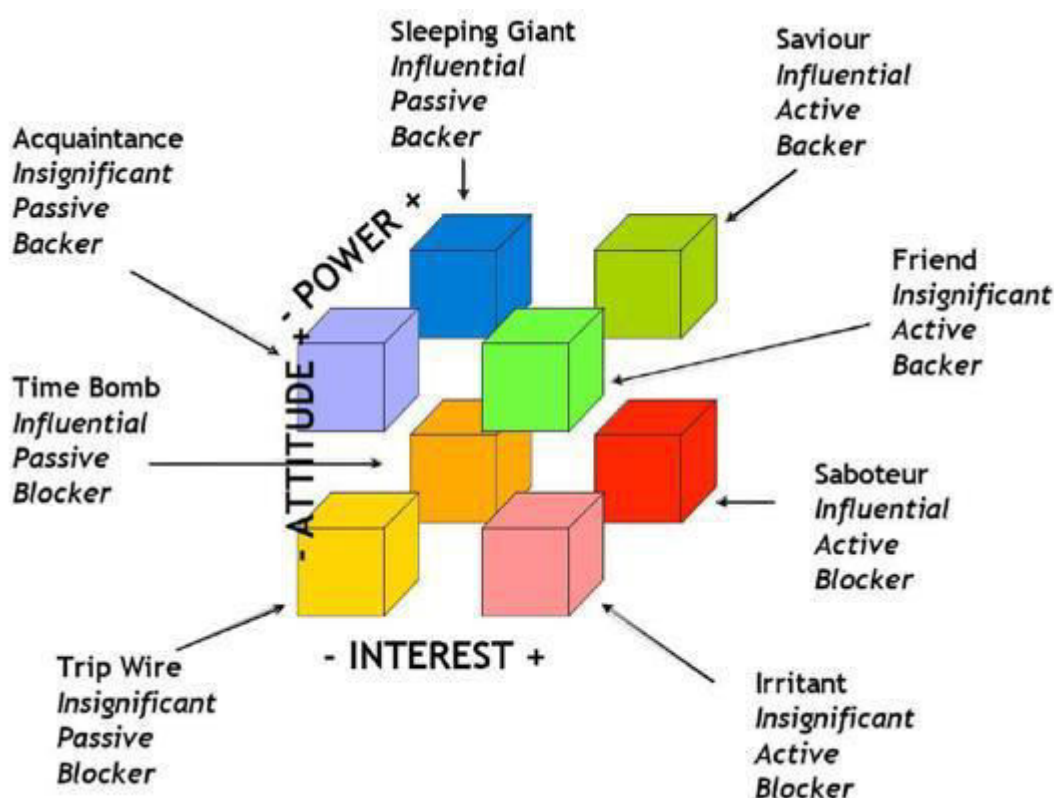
Sleeping Giant
*Influential*
*Passive*
*Backer*

Saviour
*Influential*
*Active*
*Backer*

Acquaintance
*Insignificant*
*Passive*
*Backer*

- POWER +

Friend
*Insignificant*
*Active*
*Backer*

Time Bomb
*Influential*
*Passive*
*Blocker*

- ATTITUDE +

Saboteur
*Influential*
*Active*
*Blocker*

- INTEREST +

Trip Wire
*Insignificant*
*Passive*
*Blocker*

Irritant
*Insignificant*
*Active*
*Blocker*